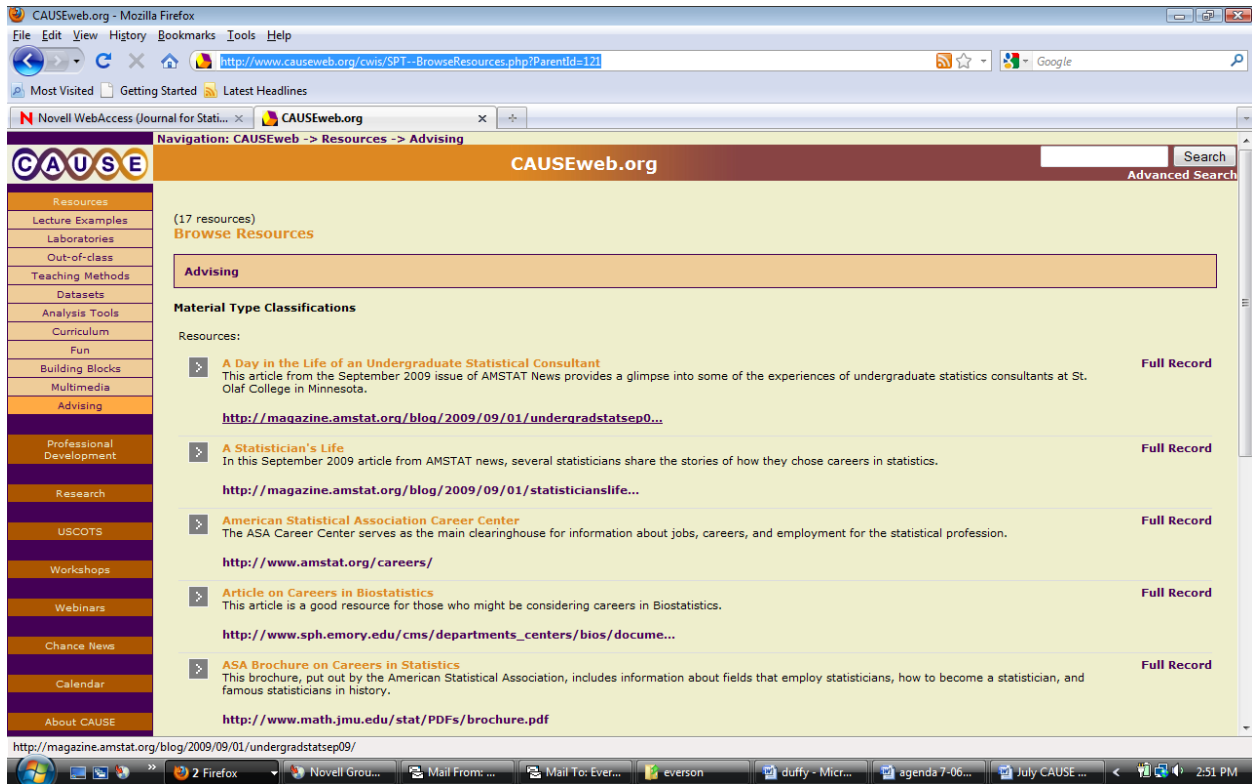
CAUSEweb.org - Mozilla Firefox

File Edit View History Bookmarks Tools Help

http://www.causeweb.org/cwis/SPT--BrowseResources.php?ParentId=121

Google

Most Visited Getting Started Latest Headlines

Novell WebAccess (Journal for Stati... × CAUSEweb.org ×

Navigation: CAUSEweb -> Resources -> Advising

CAUSE

CAUSEweb.org

Search

Advanced Search

Resources
Lecture Examples
Laboratories
Out-of-class
Teaching Methods
Datasets
Analysis Tools
Curriculum
Fun
Building Blocks
Multimedia
Advising
Professional Development
Research
USCOTS
Workshops
Webinars
Chance News
Calendar
About CAUSE

(17 resources)
Browse Resources

Advising

Material Type Classifications

Resources:

A Day in the Life of an Undergraduate Statistical Consultant
This article from the September 2009 issue of AMSTAT News provides a glimpse into some of the experiences of undergraduate statistics consultants at St. Olaf College in Minnesota.
http://magazine.amstat.org/blog/2009/09/01/undergradstatsep0...
Full Record

A Statistician's Life
In this September 2009 article from AMSTAT news, several statisticians share the stories of how they chose careers in statistics.
http://magazine.amstat.org/blog/2009/09/01/statisticianslife...
Full Record

American Statistical Association Career Center
The ASA Career Center serves as the main clearinghouse for information about jobs, careers, and employment for the statistical profession.
http://www.amstat.org/careers/
Full Record

Article on Careers in Biostatistics
This article is a good resource for those who might be considering careers in Biostatistics.
http://www.sph.emory.edu/cms/departments_centers/bios/docume...
Full Record

ASA Brochure on Careers in Statistics
This brochure, put out by the American Statistical Association, includes information about fields that employ statisticians, how to become a statistician, and famous statisticians in history.
http://www.math.jmu.edu/stat/PDFs/brochure.pdf
Full Record

http://magazine.amstat.org/blog/2009/09/01/undergradstatsep09/

2 Firefox | Novell Grou... | Mail From: ... | Mail To: Ever... | everson | duffy - Micr... | agenda 7-06... | July CAUSE ... | 2:51 PM